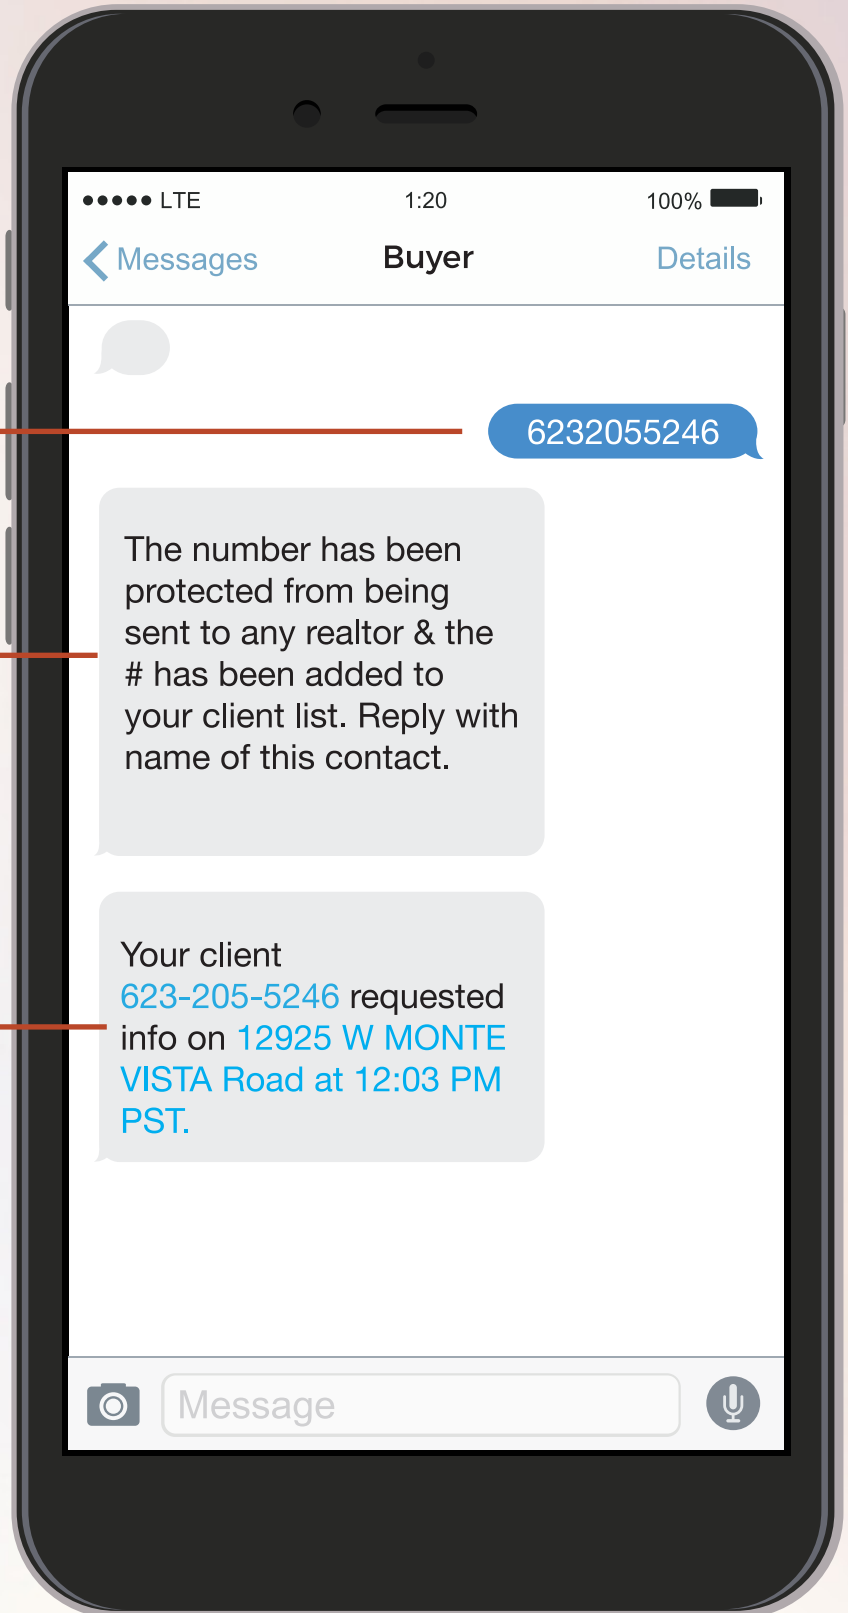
●●●●● LTE 1:20 100%

Messages Buyer Details

6232055246

The number has been protected from being sent to any realtor & the # has been added to your client list. Reply with name of this contact.

Your client 623-205-5246 requested info on 12925 W MONTE VISTA Road at 12:03 PM PST.

Message